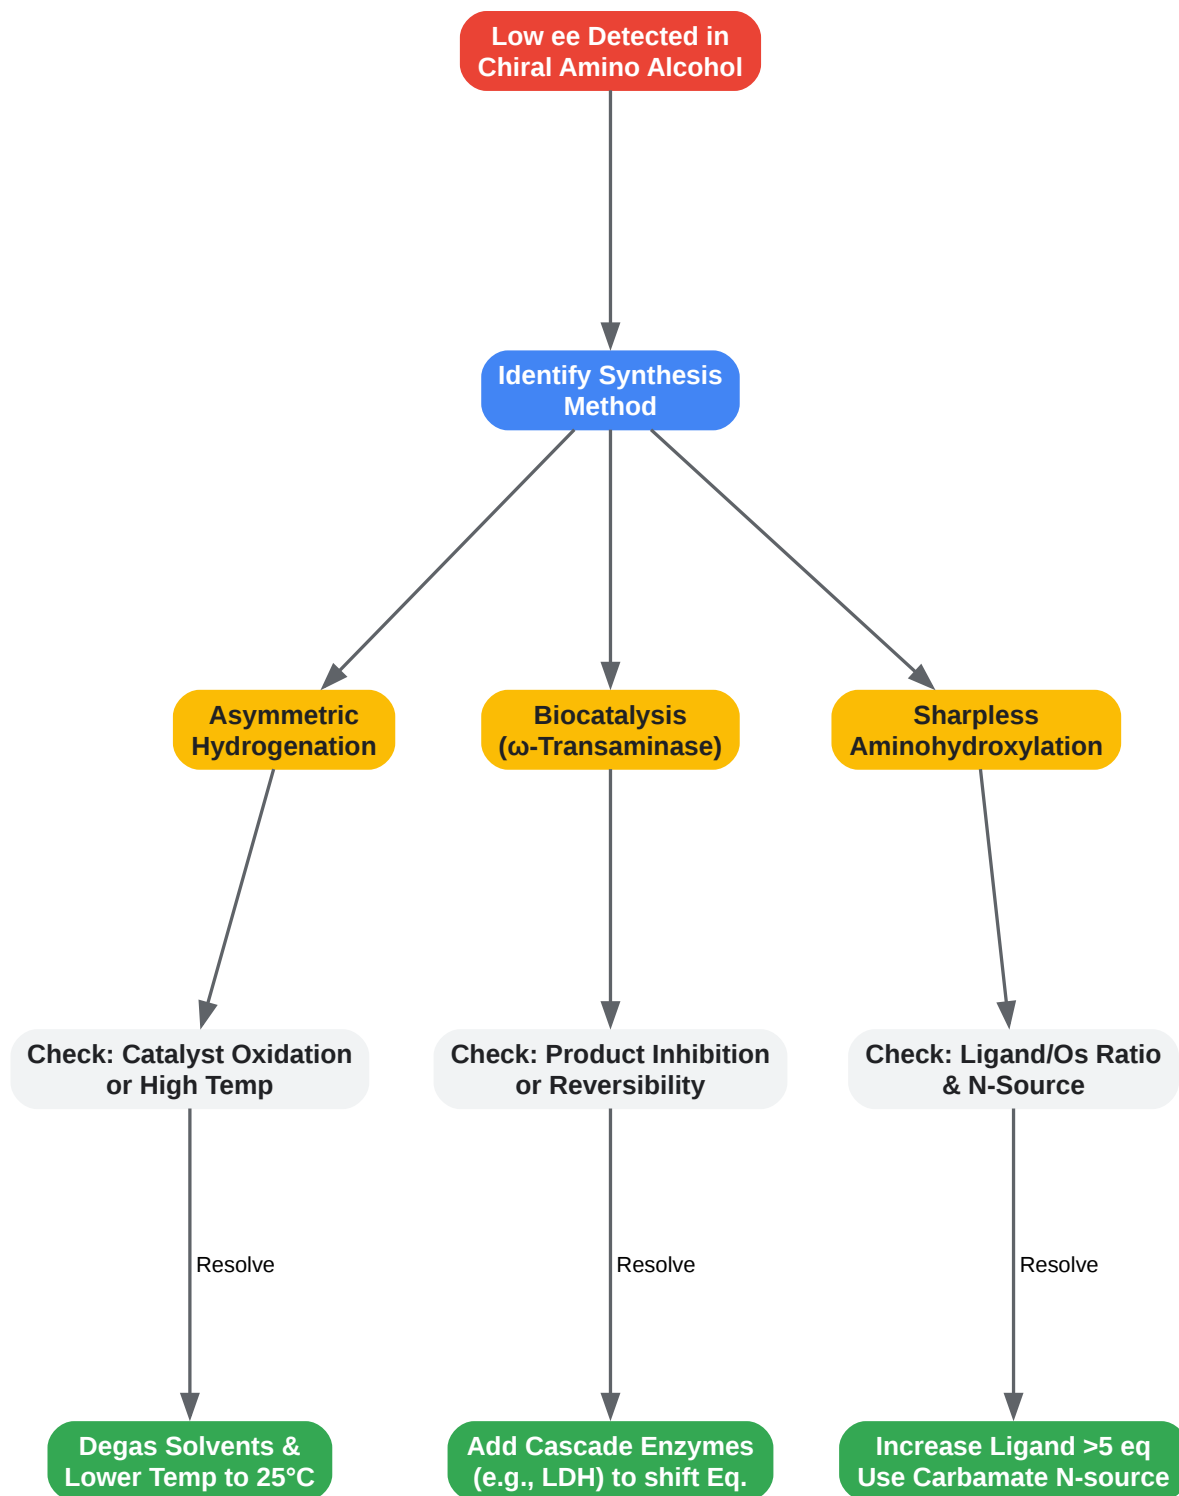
Low ee Detected in Chiral Amino Alcohol

Identify Synthesis Method

Asymmetric Hydrogenation

Biocatalysis (ω-Transaminase)

Sharpless Aminohydroxylation

Check: Catalyst Oxidation or High Temp

Check: Product Inhibition or Reversibility

Check: Ligand/Os Ratio & N-Source

Resolve

Resolve

Resolve

Degas Solvents & Lower Temp to 25°C

Add Cascade Enzymes (e.g., LDH) to shift Eq.

Increase Ligand >5 eq Use Carbamate N-source